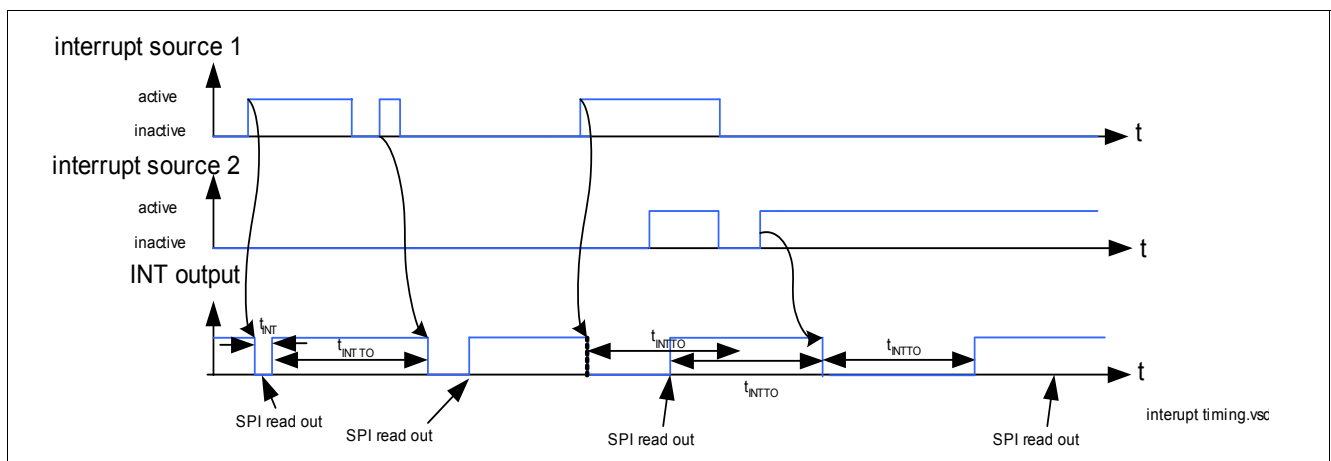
interrupt source 1

active

inactive

t

interrupt source 2

active

inactive

t

INT output

$t_{INT}$

$t_{INT\,TO}$

$t_{INTTO}$

$t_{INTTO}$

$t_{INTTO}$

t

SPI read out

SPI read out

SPI read out

SPI read out

interupt timing.vsd